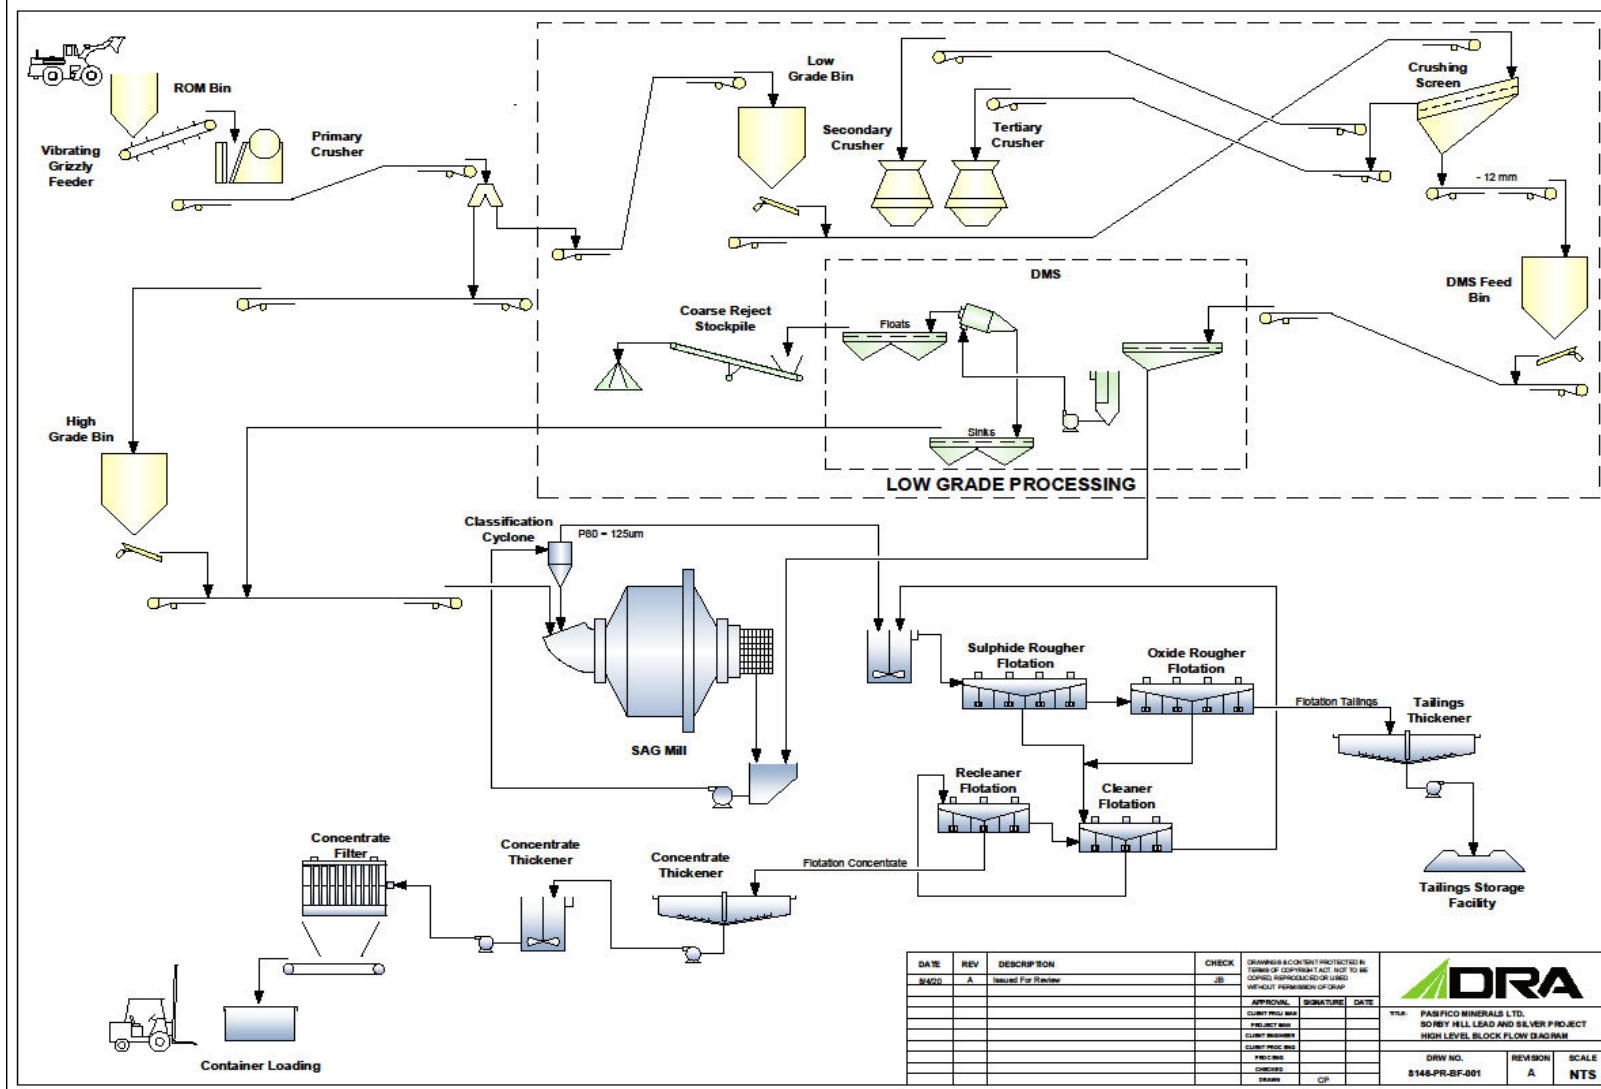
ROM Bin

Vibrating Grizzly Feeder

Primary Crusher

Low Grade Bin

Secondary Crusher

Tertiary Crusher

Crushing Screen

- 12 mm

DMS Feed Bin

DMS

Coarse Reject Stockpile

Floats

Sinks

LOW GRADE PROCESSING

High Grade Bin

Classification Cyclone

P80 = 125um

SAG Mill

Sulphide Rougher Flotation

Oxide Rougher Flotation

Flotation Tailings

Tailings Thickener

Recleaner Flotation

Cleaner Flotation

Tailings Storage Facility

Concentrate Filter

Concentrate Thickener

Concentrate Thickener

Flotation Concentrate

Container Loading

| DATE | REV | DESCRIPTION | CHECK |
|---|---|---|---|
| 8/4/20 | A | Issued For Review | JB |

DRAWINGS & CONTENT PROTECTED IN TERMS OF COPYRIGHT ACT. NOT TO BE COPIED, REPRODUCED OR USED WITHOUT PERMISSION OF DRAP

| APPROVAL | SIGNATURE | DATE |
|---|---|---|
| CLIENT PROJ MAN | | |
| PROJECT MAN | | |
| CLIENT ENGINEER | | |
| CLIENT PROC ENG | | |
| PROC ENG | | |
| CHECKED | | |
| DRAWN | CP | |

DRA

TITLE: PASIFICO MINERALS LTD. SORBY HILL LEAD AND SILVER PROJECT HIGH LEVEL BLOCK FLOW DIAGRAM

| DRW NO. | REVISION | SCALE |
|---|---|---|
| 8146-PR-BF-001 | A | NTS |